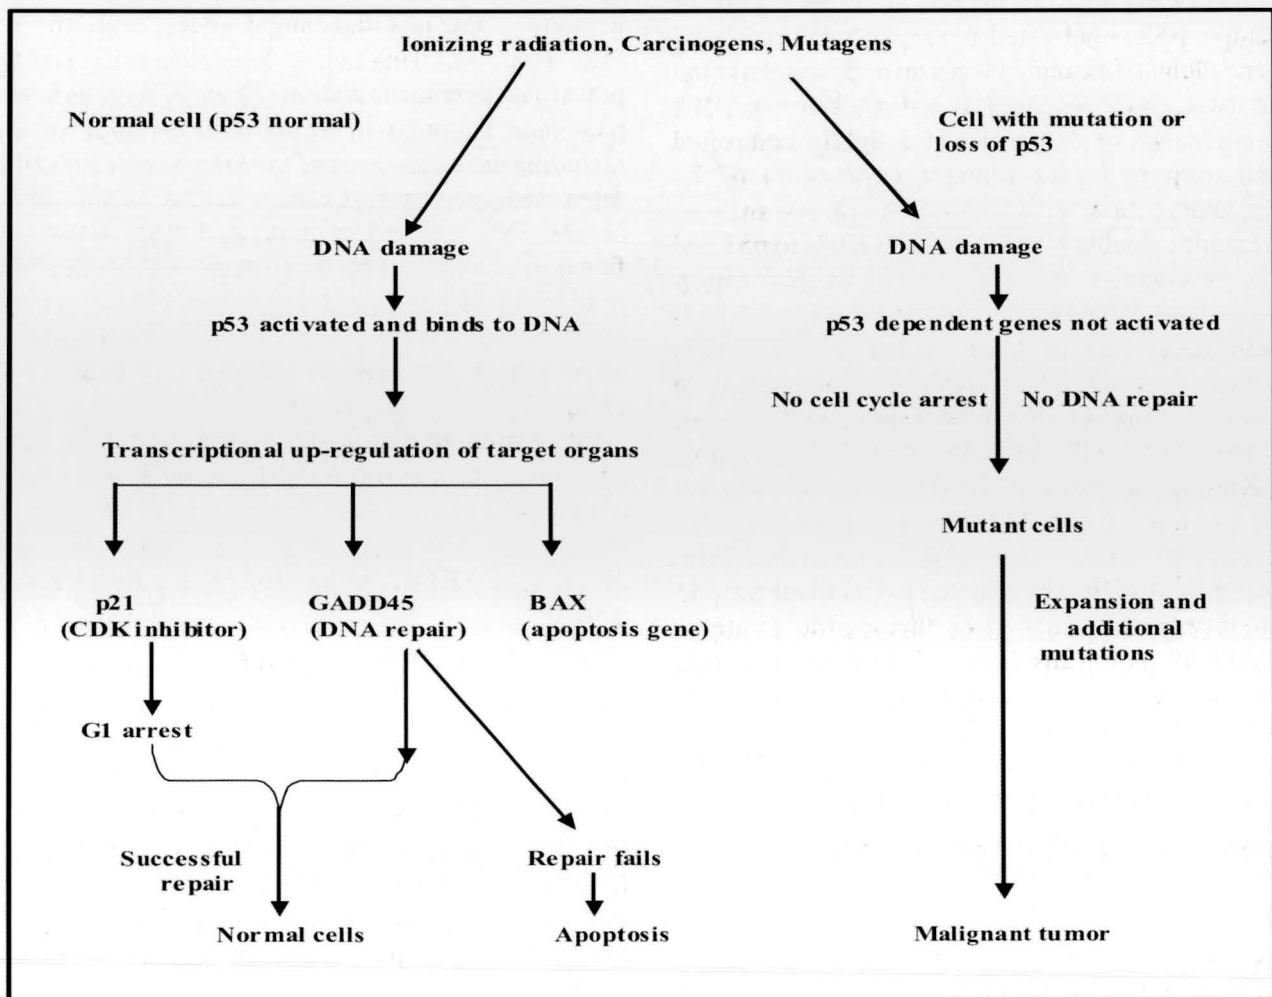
Ionizing radiation, Carcinogens, Mutagens

Normal cell (p53 normal)

Cell with mutation or loss of p53

DNA damage

DNA damage

p53 activated and binds to DNA

p53 dependent genes not activated

No cell cycle arrest

No DNA repair

Transcriptional up-regulation of target organs

Mutant cells

p21 (CDK inhibitor)

GADD45 (DNA repair)

BAX (apoptosis gene)

Expansion and additional mutations

G1 arrest

Successful repair

Repair fails

Normal cells

Apoptosis

Malignant tumor